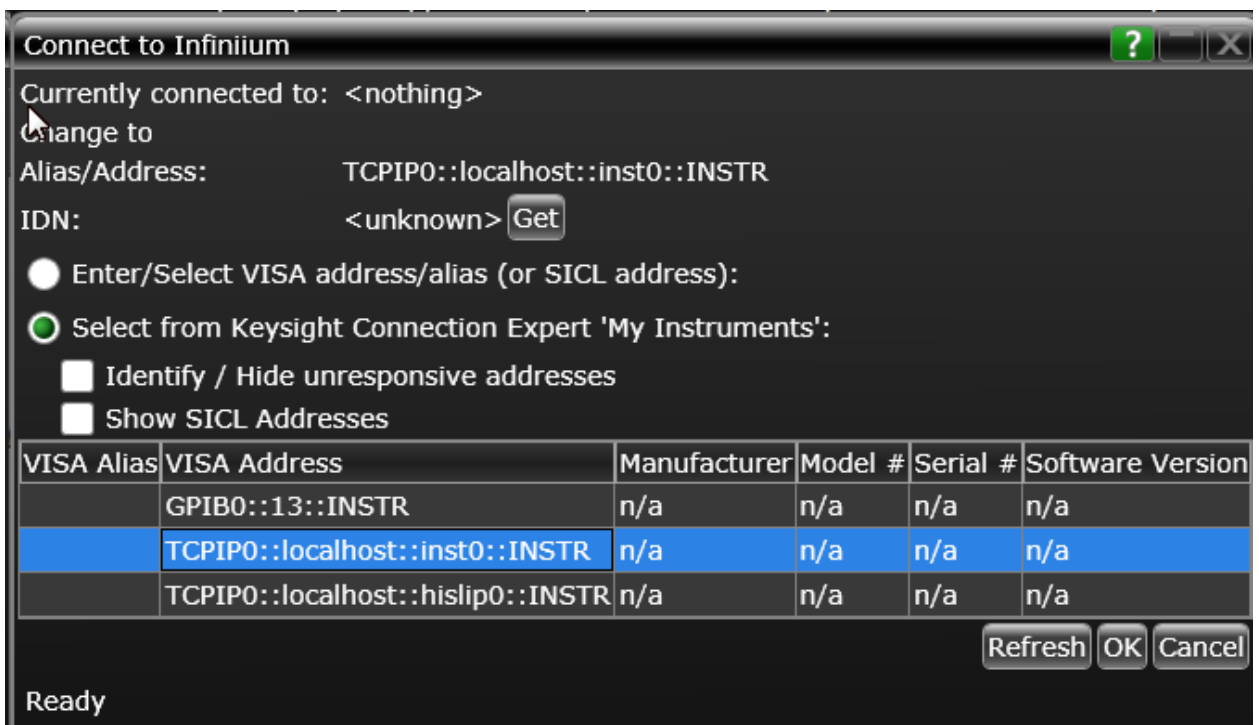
Connect to Infiniium

?

Currently connected to: <nothing>
Change to
Alias/Address: TCPIP0::localhost::inst0::INSTR
IDN: <unknown> Get

Enter/Select VISA address/alias (or SICL address):

Select from Keysight Connection Expert 'My Instruments':

Identify / Hide unresponsive addresses

Show SICL Addresses

| VISA Alias | VISA Address | Manufacturer | Model # | Serial # | Software Version |
|---|---|---|---|---|---|
| | GPIB0::13::INSTR | n/a | n/a | n/a | n/a |
| | TCPIP0::localhost::inst0::INSTR | n/a | n/a | n/a | n/a |
| | TCPIP0::localhost::hislip0::INSTR | n/a | n/a | n/a | n/a |

Refresh OK Cancel

Ready